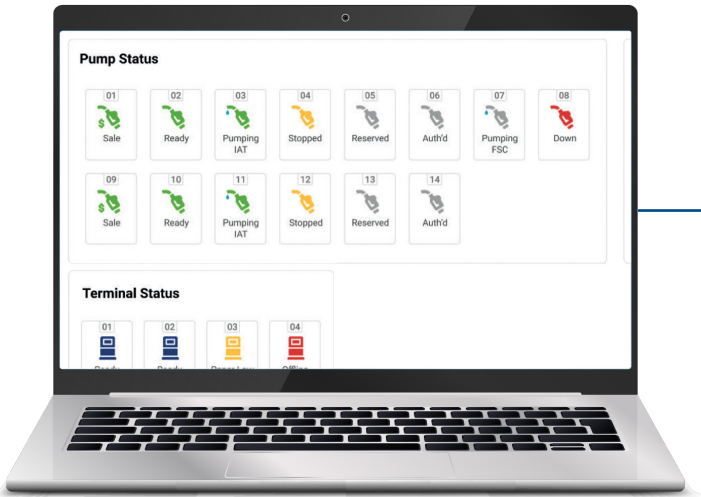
Pump Status

01
Sale

02
Ready

03
Pumping IAT

04
Stopped

05
Reserved

06
Auth'd

07
Pumping FSC

08
Down

09
Sale

10
Ready

11
Pumping IAT

12
Stopped

13
Reserved

14
Auth'd

Terminal Status

01
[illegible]

02
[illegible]

03
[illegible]

04
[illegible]